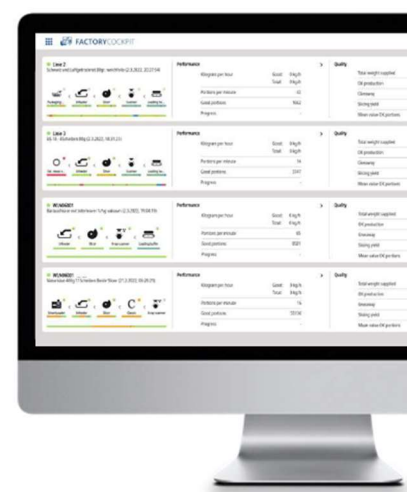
FACTORYCOCKPIT

Line 2
Schnitzel met luchtige korst 80gr - wertheim (2.5.2022, 20:27:54)

Packaging · Inflator · Slicer · Scanner · Loading to...

Performance
Kilograms per hour · Good · 0 Kg/h
Total · 0 Kg/h
Portions per minute · 35
Good portions · 1062
Progress

Quality
Total weight supplied
OK production
Giveaway
Slicing yield
Mean value OK portions

Line 2
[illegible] (2.5.2022, 18:21:23)

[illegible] · Inflator · Slicer · Scanner · Loading to...

Performance
Kilograms per hour · Good · 0 Kg/h
Total · 0 Kg/h
Portions per minute · 74
Good portions · 2317
Progress

Quality
Total weight supplied
OK production
Giveaway
Slicing yield
Mean value OK portions

WCA00201
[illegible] (2.5.2022, 19:59:19)

Inflator · Slicer · X-ray scanner · Loading buffer

Performance
Kilograms per hour · Good · 0 Kg/h
Total · 0 Kg/h
Portions per minute · 65
Good portions · 8001
Progress

Quality
Total weight supplied
OK production
Giveaway
Slicing yield
Mean value OK portions

WCA00201
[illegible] (27.2.2022, 09:28:29)

Downloader · Inflator · Slicer · Classic · X-ray scanner

Performance
Kilograms per hour · Good · 0 Kg/h
Total · 0 Kg/h
Portions per minute · 14
Good portions · 55136
Progress

Quality
Total weight supplied
OK production
Giveaway
Slicing yield
Mean value OK portions